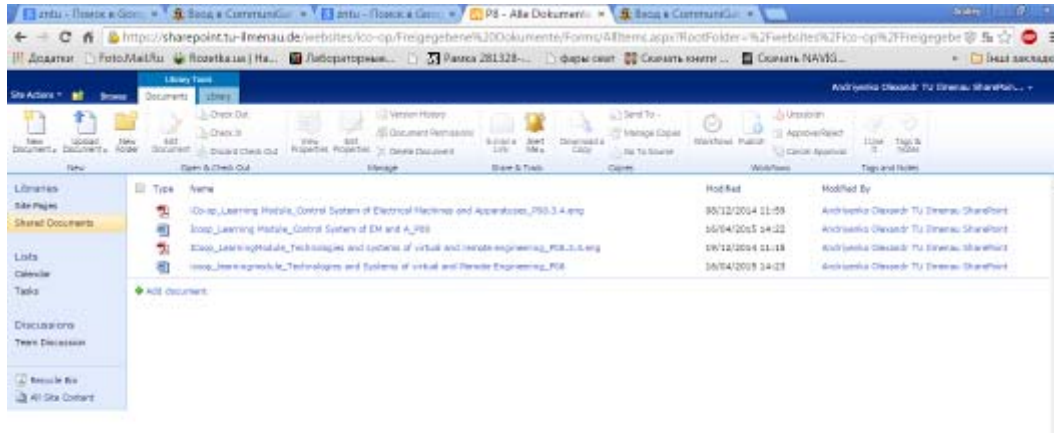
zntu - Поиск в Goo | Вход в CommuniGat | zntu - Поиск в Goo | P8 - Alle Dokumente | Вход в CommuniGat

https://sharepoint.tu-ilmenau.de/websites/ico-op/Freigegebene%20Dokumente/Forms/AllItems.aspx?RootFolder=%2Fwebsites%2Fico-op%2FFreigegebe

Додатки | Foto.Mail.Ru | Rozetka.ua | На... | Лабораторные... | Ракеты 281328-... | фары свет | Скачать книги ... | Скачать NAVIG... | Інші закладки

Site Actions | Browse | Library Tools | Documents | Library

Andriyenko Olexandr TU Ilmenau SharePoint

New Document | Upload Document | New Folder | Edit Document | Check Out | Check In | Discard Check Out | View Properties | Edit Properties | Version History | Document Permissions | Delete Document | E-mail a Link | Alert Me | Download a Copy | Send To | Manage Copies | Go To Source | Workflows | Publish | Unpublish | Approve/Reject | Cancel Approval | I Like It | Tags & Notes

New | Open & Check Out | Manage | Share & Track | Copies | Workflows | Tags and Notes

Libraries
Site Pages
Shared Documents

Lists
Calendar
Tasks

Discussions
Team Discussion

Recycle Bin
All Site Content

| Type | Name | Modified | Modified By |
|---|---|---|---|
| | ICo-op_Learning Module_Control System of Electrical Machines and Apparatuses_P50.3.4.eng | 08/12/2014 11:59 | Andriyenko Olexandr TU Ilmenau SharePoint |
| | Icoop_Learning Module_Control System of EM and A_P50 | 16/04/2015 14:22 | Andriyenko Olexandr TU Ilmenau SharePoint |
| | ICoop_LearningModule_Technologies and Systems of virtual and remote engineering_P58.3.4.eng | 09/12/2014 11:18 | Andriyenko Olexandr TU Ilmenau SharePoint |
| | Icoop_learningmodule_Technologies and Systems of virtual and Remote Engineering_P58 | 16/04/2015 14:23 | Andriyenko Olexandr TU Ilmenau SharePoint |

Add document